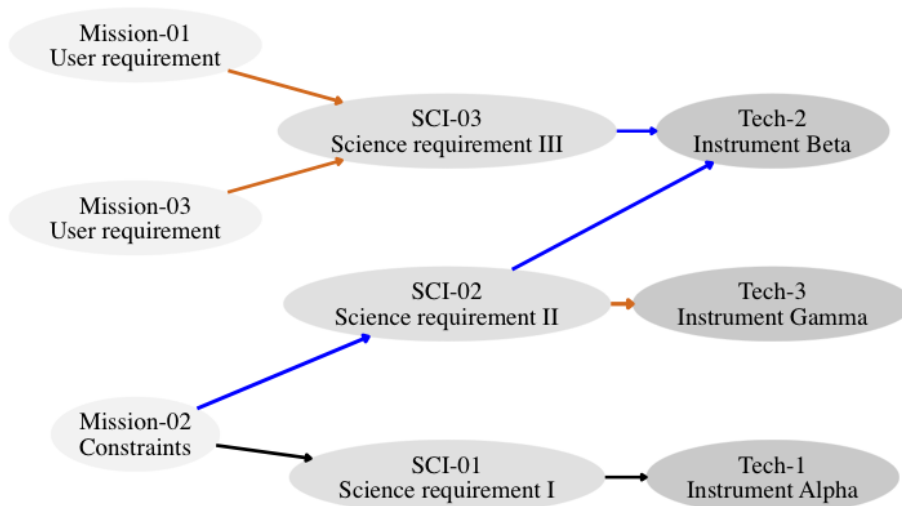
Mission-01
User requirement

SCI-03
Science requirement III

Tech-2
Instrument Beta

Mission-03
User requirement

SCI-02
Science requirement II

Tech-3
Instrument Gamma

Mission-02
Constraints

SCI-01
Science requirement I

Tech-1
Instrument Alpha